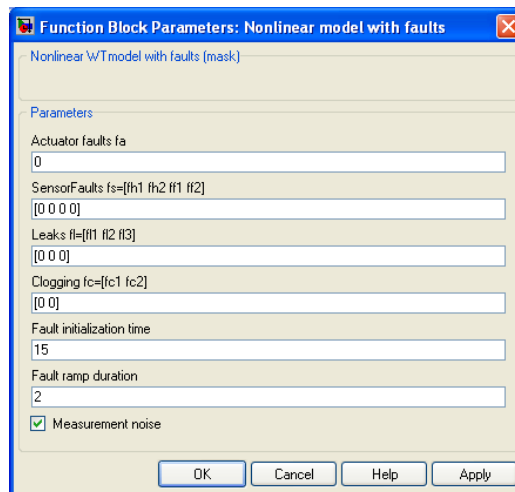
Function Block Parameters: Nonlinear model with faults

Nonlinear WTmodel with faults (mask)

Parameters

Actuator faults fa

0

SensorFaults fs=[fh1 fh2 ff1 ff2]

[0 0 0 0]

Leaks fl=[fl1 fl2 fl3]

[0 0 0]

Clogging fc=[fc1 fc2]

[0 0]

Fault initialization time

15

Fault ramp duration

2

Measurement noise

OK Cancel Help Apply